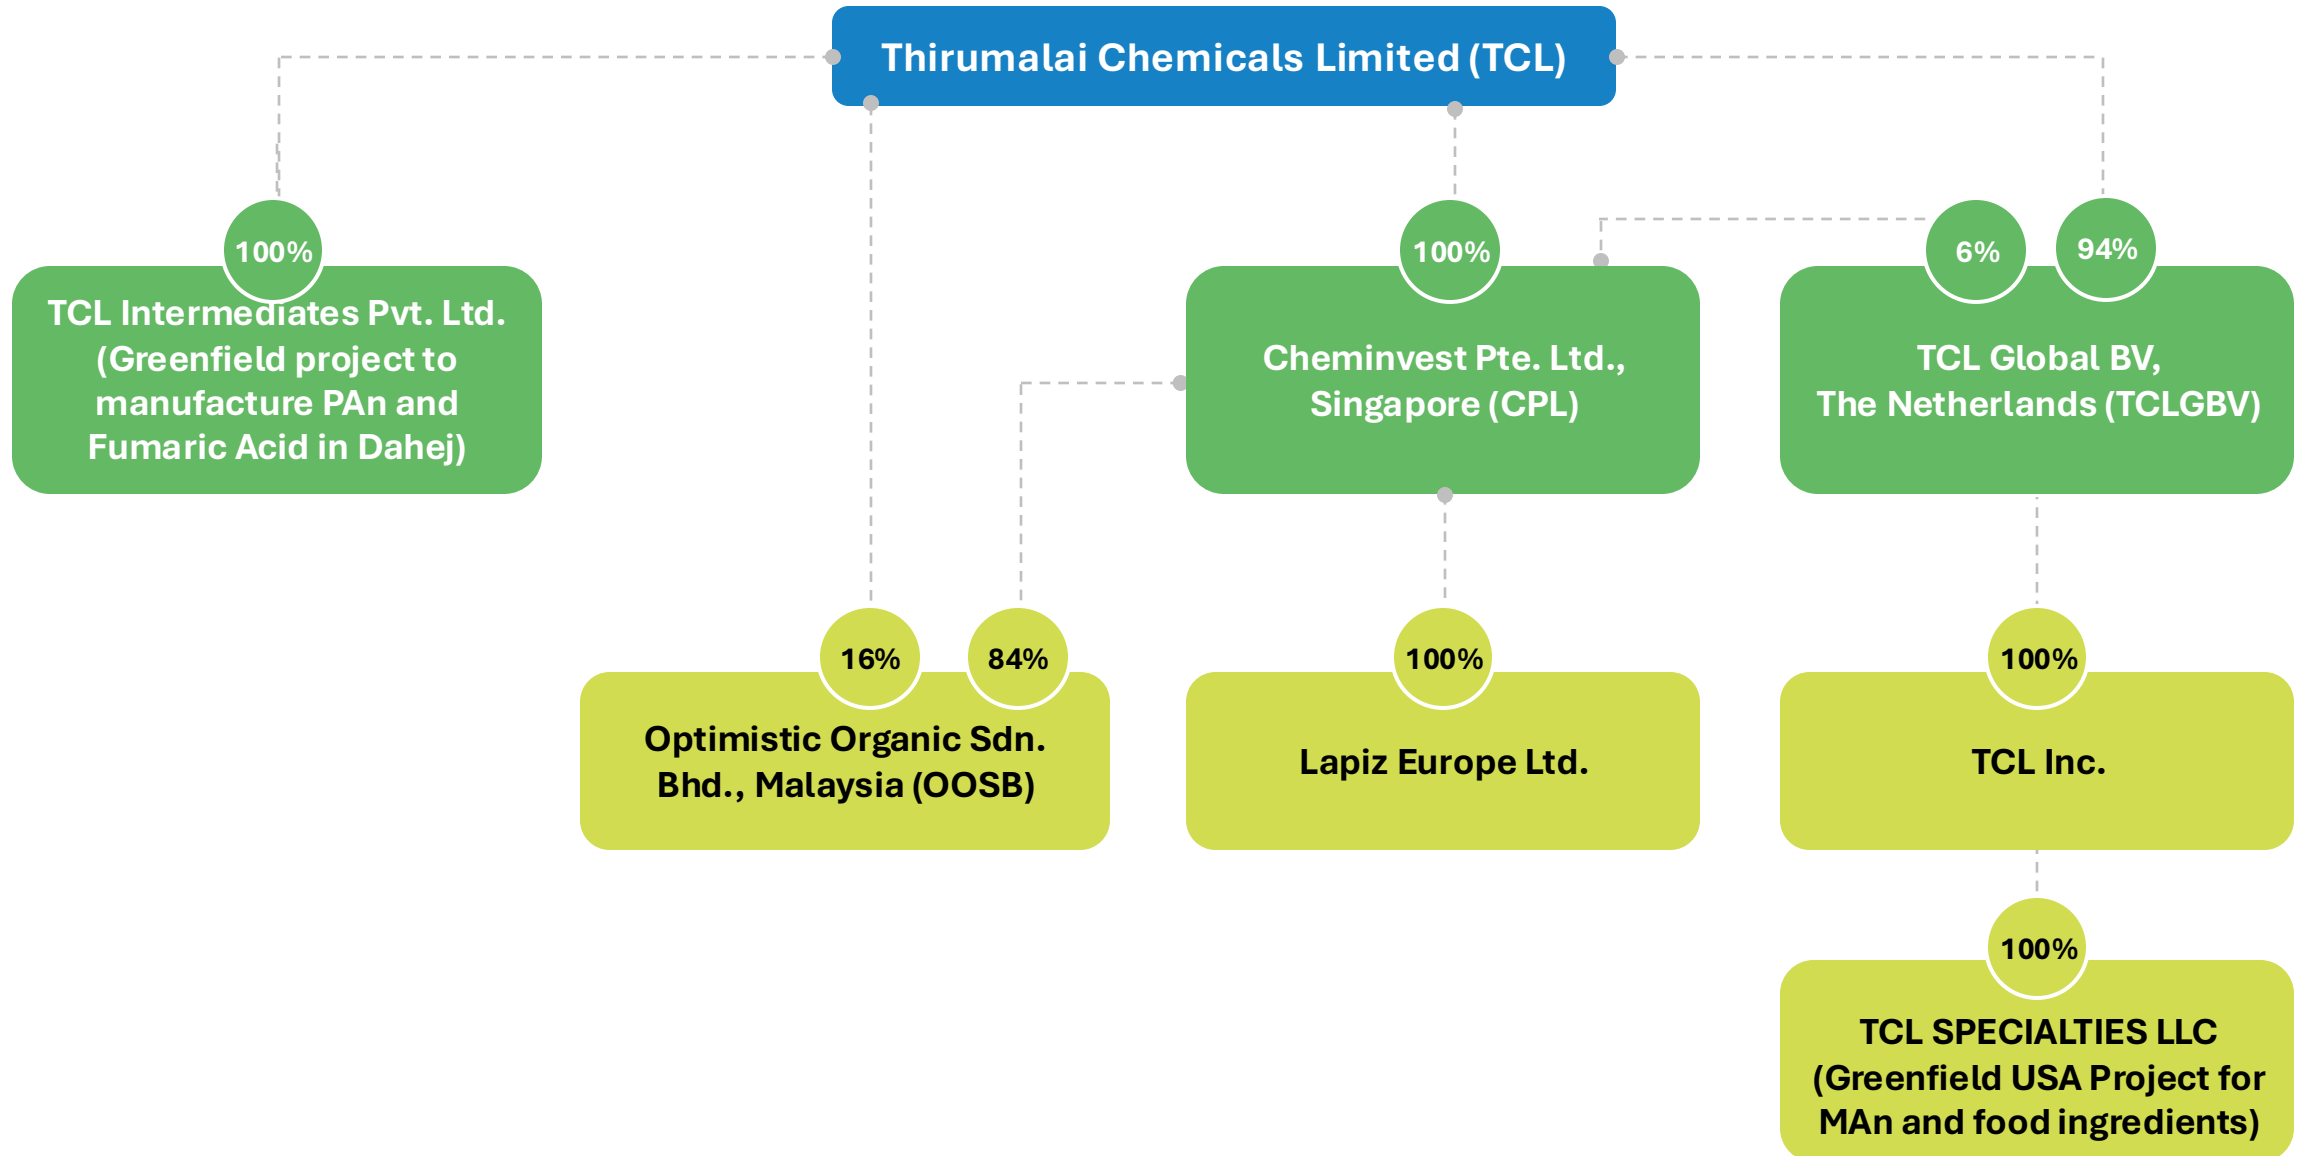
Thirumalai Chemicals Limited (TCL)

100%

TCL Intermediates Pvt. Ltd. (Greenfield project to manufacture PAn and Fumaric Acid in Dahej)

100%

Cheminvest Pte. Ltd., Singapore (CPL)

6%

94%

TCL Global BV, The Netherlands (TCLGBV)

16%

84%

Optimistic Organic Sdn. Bhd., Malaysia (OOSB)

100%

Lapiz Europe Ltd.

100%

TCL Inc.

100%

TCL SPECIALTIES LLC (Greenfield USA Project for MAn and food ingredients)